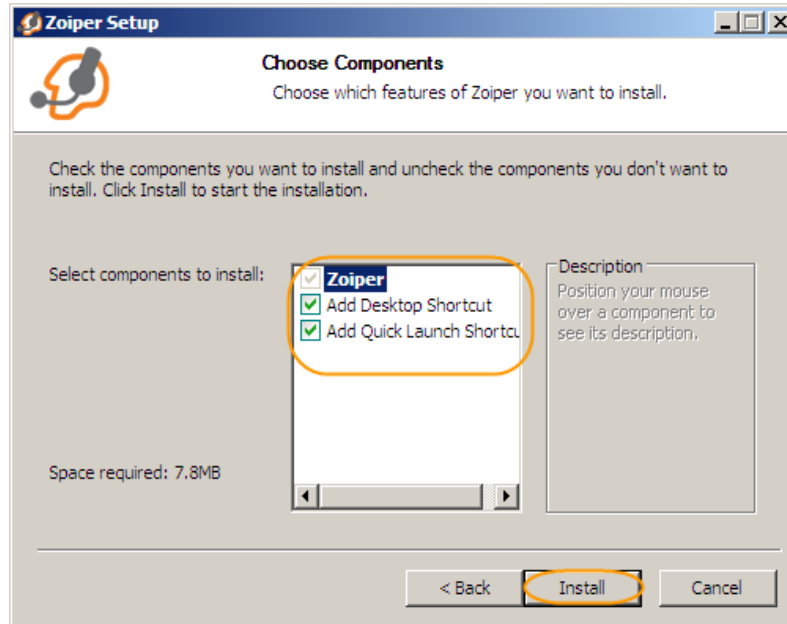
Zoiper Setup

Choose Components

Choose which features of Zoiper you want to install.

Check the components you want to install and uncheck the components you don't want to install. Click Install to start the installation.

Select components to install:

Zoiper
Add Desktop Shortcut
Add Quick Launch Shortcu

Description
Position your mouse over a component to see its description.

Space required: 7.8MB

< Back
Install
Cancel